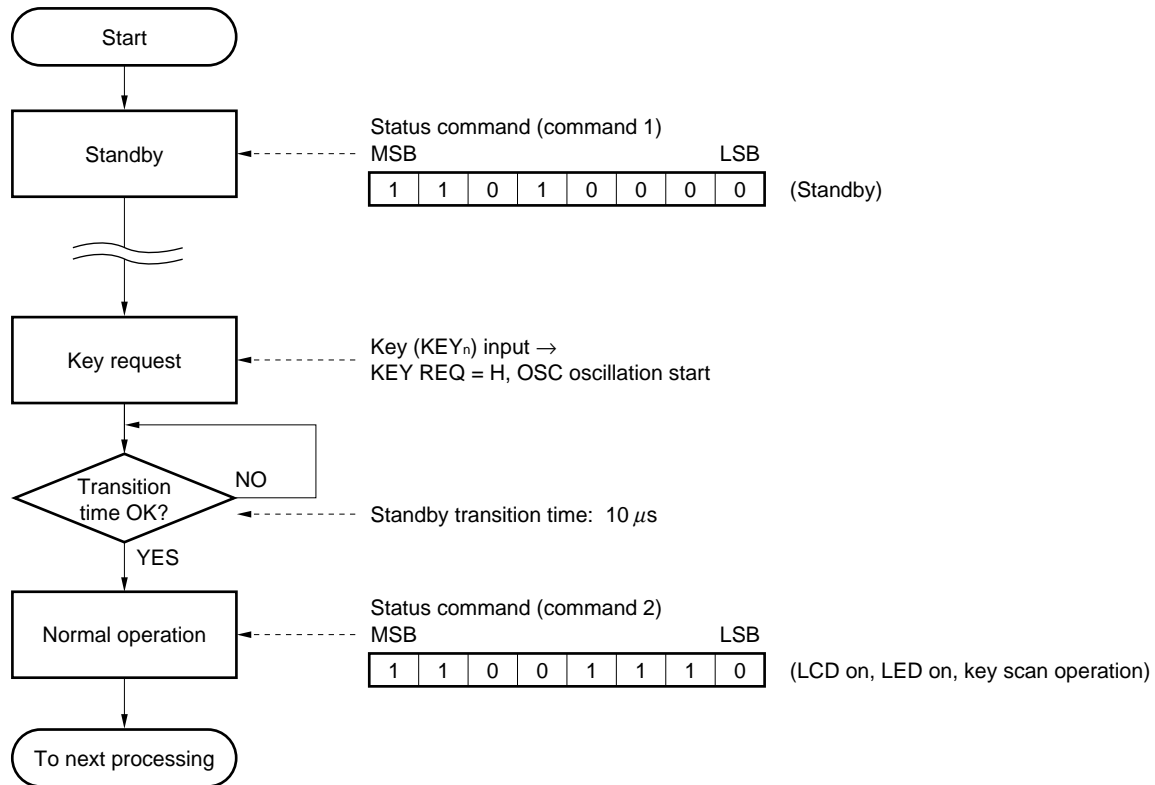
Start

Standby

Status command (command 1)
MSB LSB

| 1 | 1 | 0 | 1 | 0 | 0 | 0 | 0 |
|---|---|---|---|---|---|---|---|

(Standby)

Key request

Key (KEY$_n$) input $\rightarrow$
KEY REQ = H, OSC oscillation start

Transition time OK?

NO

Standby transition time: 10 $\mu$s

YES

Normal operation

Status command (command 2)
MSB LSB

| 1 | 1 | 0 | 0 | 1 | 1 | 1 | 0 |
|---|---|---|---|---|---|---|---|

(LCD on, LED on, key scan operation)

To next processing